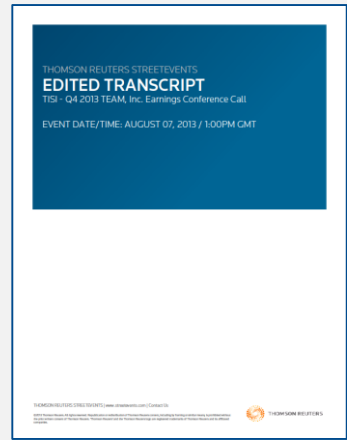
THOMSON REUTERS STREETEVENTS

EDITED TRANSCRIPT

TISI - Q4 2013 TEAM, Inc. Earnings Conference Call

EVENT DATE/TIME: AUGUST 07, 2013 / 1:00PM GMT

THOMSON REUTERS STREETEVENTS | www.streetevents.com | Contact Us

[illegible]

THOMSON REUTERS